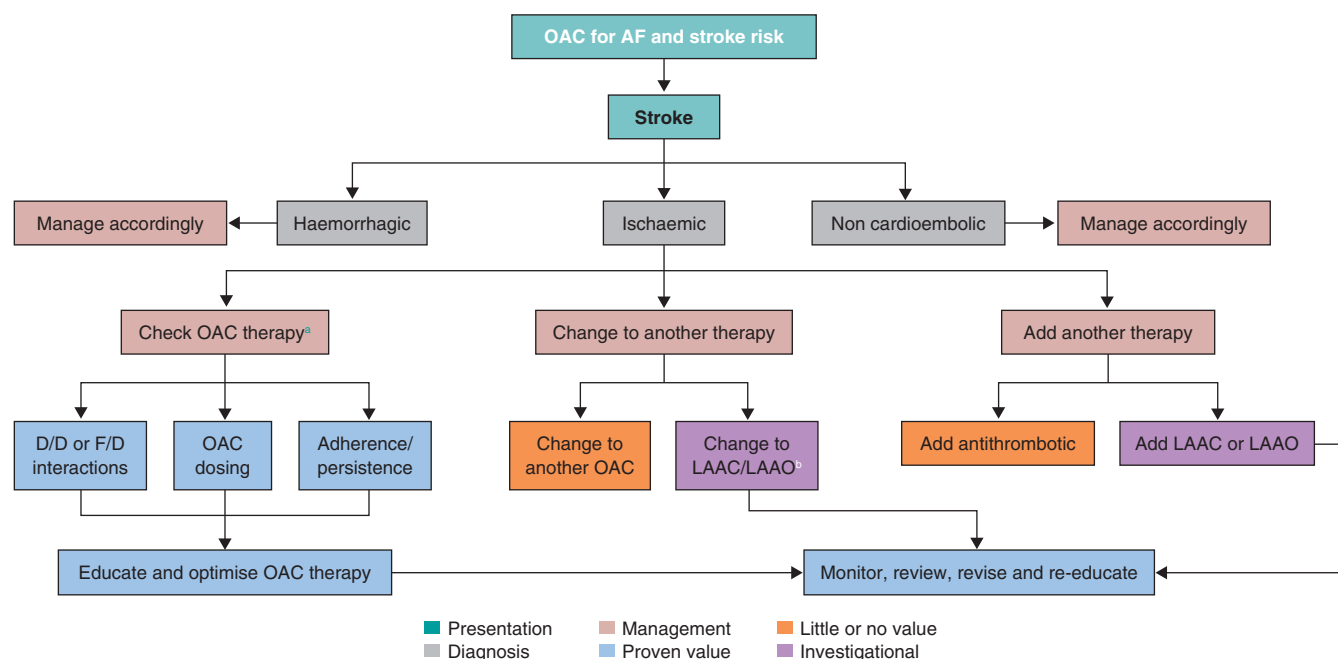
OAC for AF and stroke risk

Stroke

Manage accordingly

Haemorrhagic

Ischaemic

Non cardioembolic

Manage accordingly

Check OAC therapy$^a$

Change to another therapy

Add another therapy

D/D or F/D interactions

OAC dosing

Adherence/ persistence

Change to another OAC

Change to LAAC/LAAO$^b$

Add antithrombotic

Add LAAC or LAAO

Educate and optimise OAC therapy

Monitor, review, revise and re-educate

Presentation
Diagnosis
Management
Proven value
Little or no value
Investigational